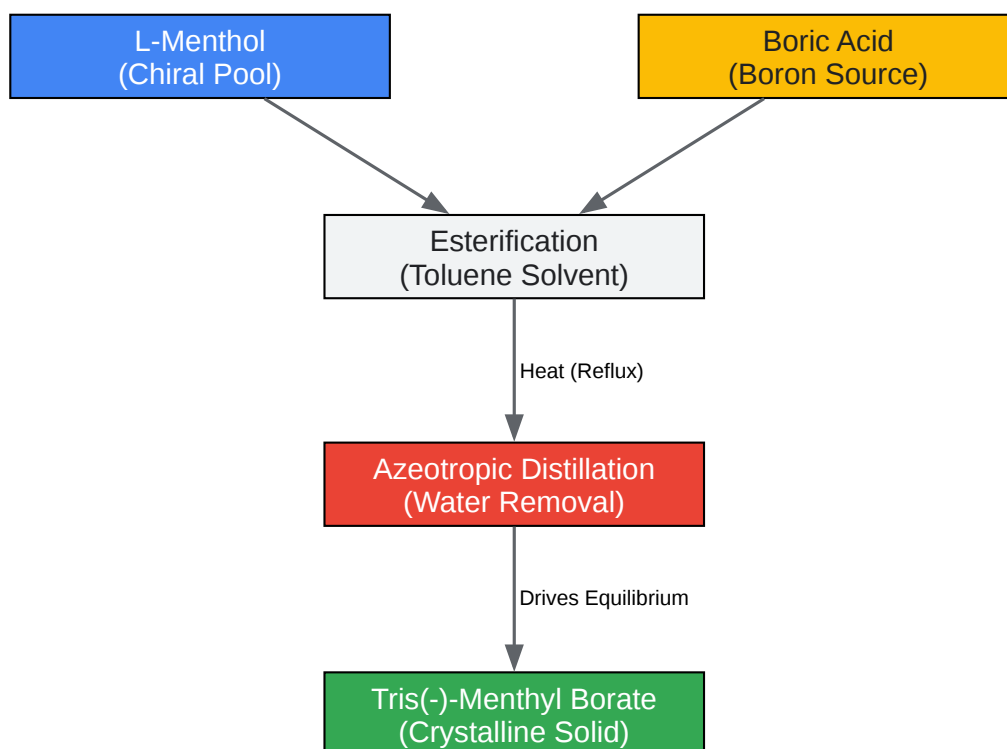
L-Menthol
(Chiral Pool)

Boric Acid
(Boron Source)

Esterification
(Toluene Solvent)

Heat (Reflux)

Azeotropic Distillation
(Water Removal)

Drives Equilibrium

Tris(-)-Menthyl Borate
(Crystalline Solid)